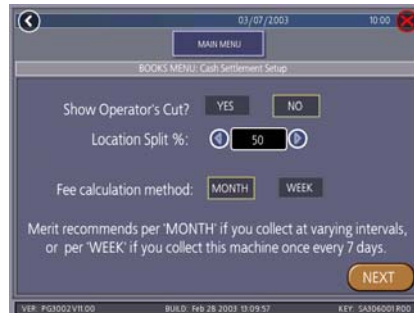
03/07/2003 10:00

MAIN MENU

BOOKS MENU: Cash Settlement Setup

Show Operator's Cut? YES NO

Location Split %: 50

Fee calculation method: MONTH WEEK

Merit recommends per 'MONTH' if you collect at varying intervals, or per 'WEEK' if you collect this machine once every 7 days.

NEXT

VER: PG3002V11.00 BUILD: Feb 28 2003 13:09:57 KEY: SA306001R00